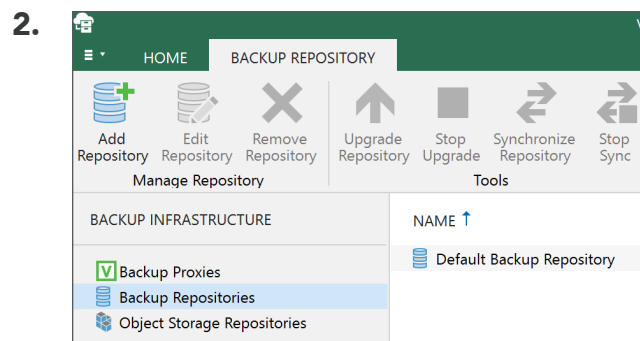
2.

HOME BACKUP REPOSITORY

Add Repository
Edit Repository
Remove Repository
Manage Repository

Upgrade Repository
Stop Upgrade
Synchronize Repository
Stop Sync
Tools

BACKUP INFRASTRUCTURE

Backup Proxies
Backup Repositories
Object Storage Repositories

NAME ↑

Default Backup Repository